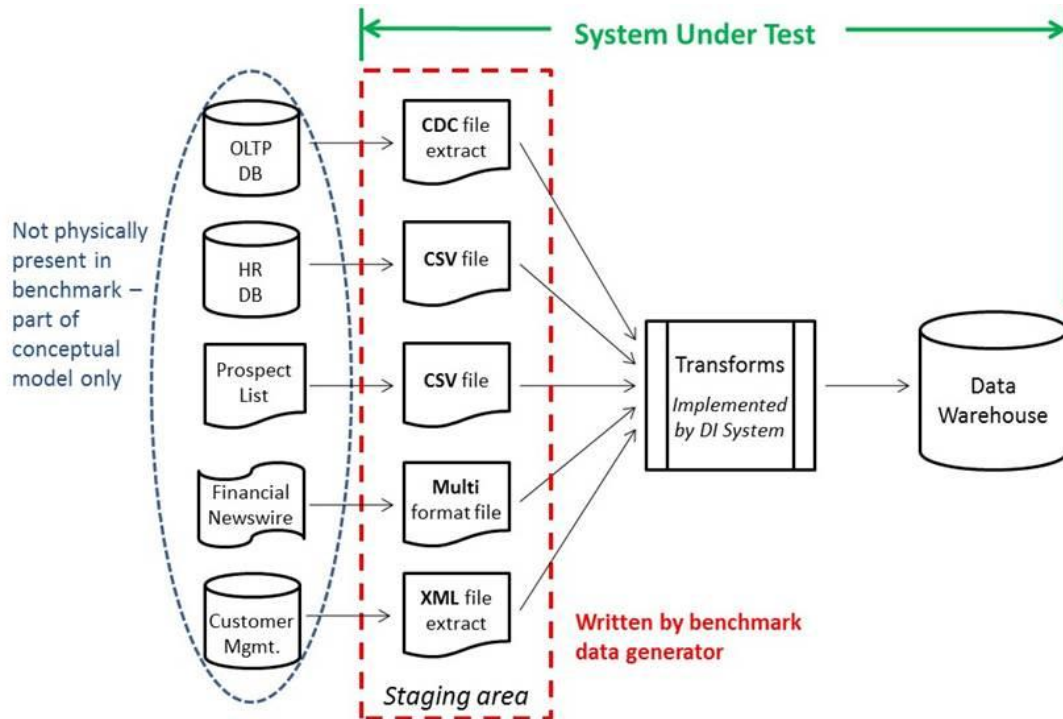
System Under Test

Not physically present in benchmark – part of conceptual model only

OLTP DB

HR DB

Prospect List

Financial Newswire

Customer Mgmt.

CDC file extract

CSV file

CSV file

Multi format file

XML file extract

Staging area

Written by benchmark data generator

Transforms

Implemented by DI System

Data Warehouse